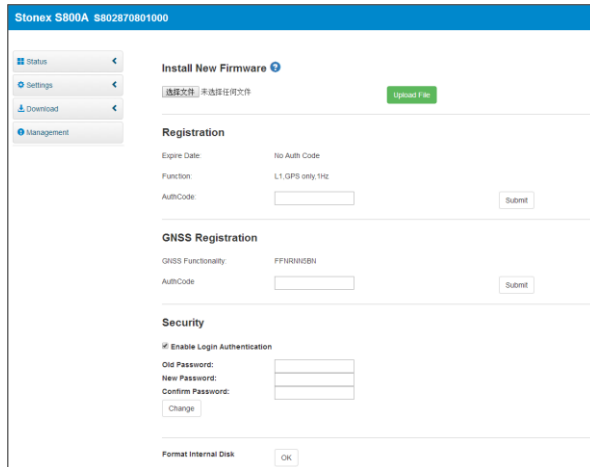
Stonex S800A S802870801000

Status
Settings
Download
Management

Install New Firmware

选择文件 未选择任何文件

Upload File

Registration

Expire Date: No Auth Code

Function: L1,GPS only,1Hz

AuthCode:

Submit

GNSS Registration

GNSS Functionality: FFNRNN5BN

AuthCode:

Submit

Security

Enable Login Authentication

Old Password:
New Password:
Confirm Password:

Change

Format Internal Disk

OK